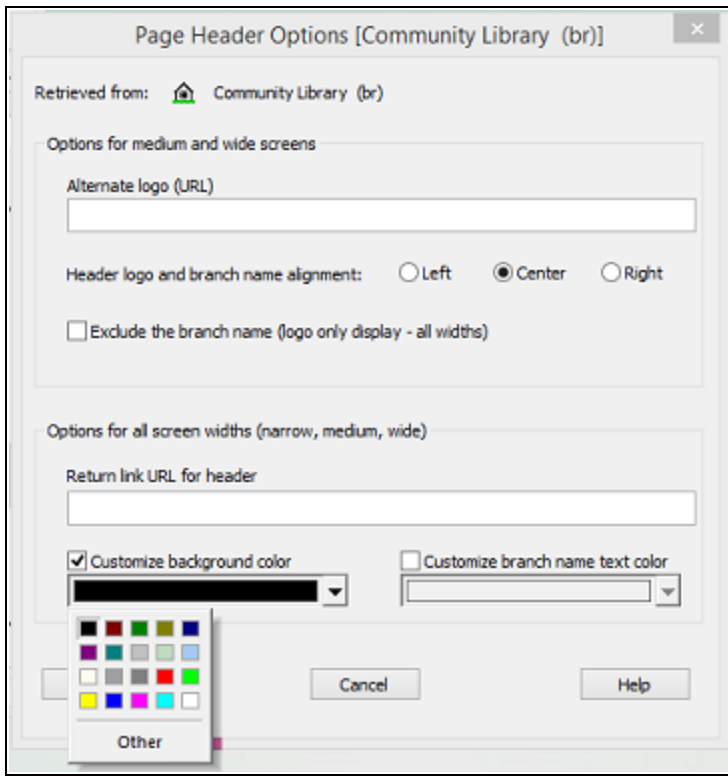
Page Header Options [Community Library (br)]

×

Retrieved from: Community Library (br)

Options for medium and wide screens

Alternate logo (URL)

Header logo and branch name alignment: Left Center Right

Exclude the branch name (logo only display - all widths)

Options for all screen widths (narrow, medium, wide)

Return link URL for header

Customize background color

Customize branch name text color

Other

Cancel

Help